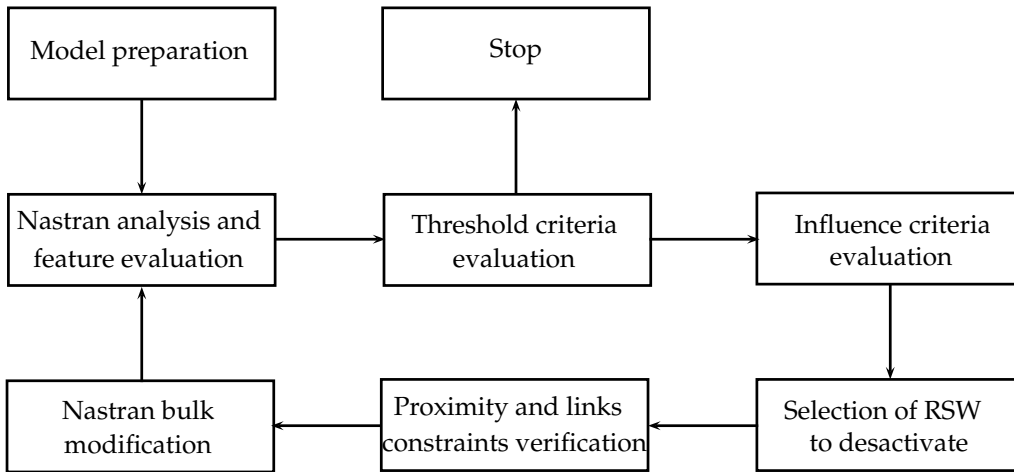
Model preparation

Stop

Nastran analysis and feature evaluation

Threshold criteria evaluation

Influence criteria evaluation

Nastran bulk modification

Proximity and links constraints verification

Selection of RSW to desactivate